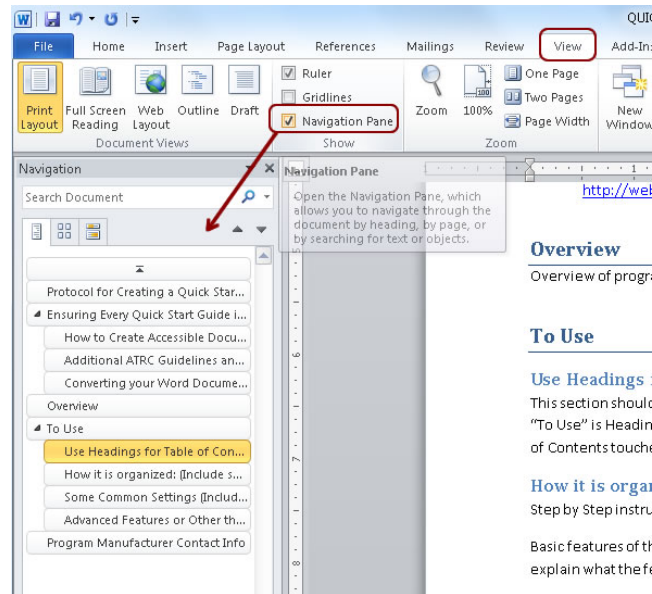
QUIC

File Home Insert Page Layout References Mailings Review View Add-In

Print Layout Full Screen Reading Web Layout Outline Draft

Document Views

Ruler

Gridlines

Navigation Pane

Show

Zoom 100%

One Page

Two Pages

Page Width

Zoom

New Window

Navigation

Search Document

Navigation Pane

Open the Navigation Pane, which allows you to navigate through the document by heading, by page, or by searching for text or objects.

Protocol for Creating a Quick Star...

Ensuring Every Quick Start Guide i...

How to Create Accessible Docu...

Additional ATRC Guidelines an...

Converting your Word Docume...

Overview

To Use

Use Headings for Table of Con...

How it is organized: (Include s...

Some Common Settings [Includ...

Advanced Features or Other th...

Program Manufacturer Contact Info

http://web

Overview

Overview of progra

To Use

Use Headings

This section should

"To Use" is Headin

of Contents touche

How it is organ

Step by Step instru

Basic features of th

explain what the fe